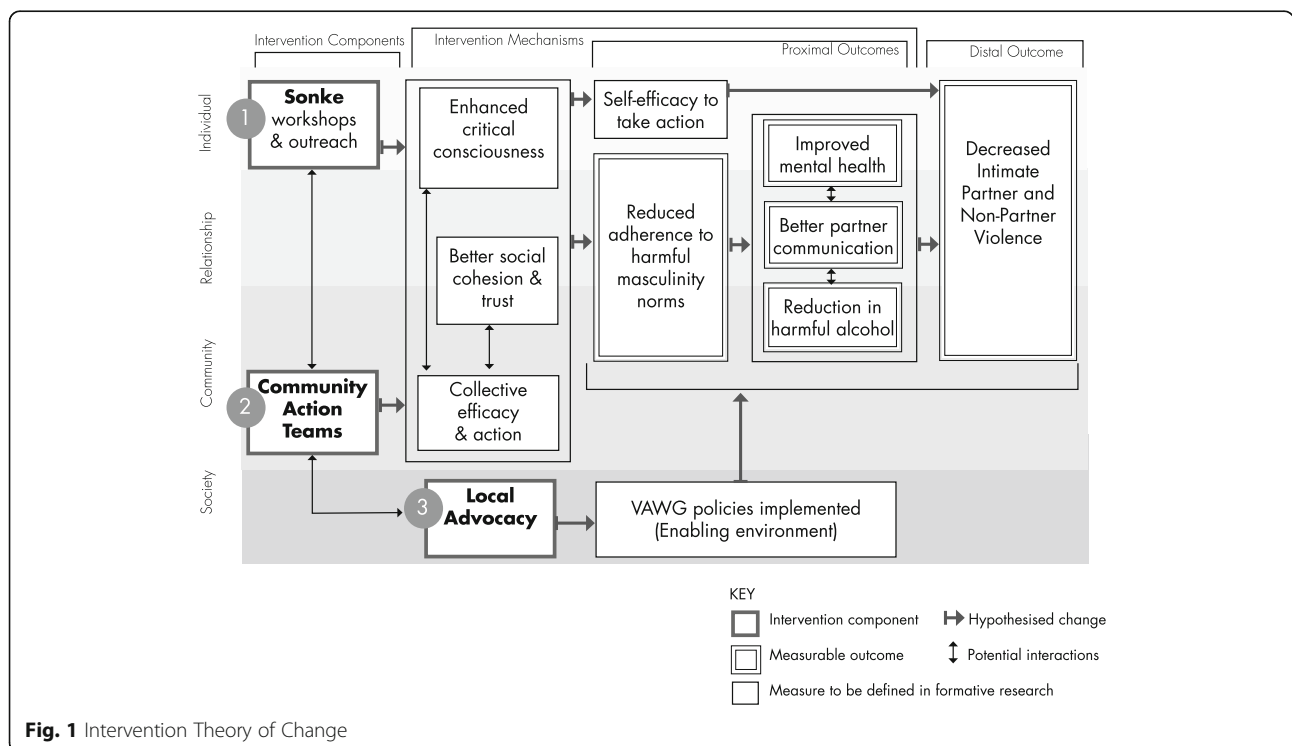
Intervention Components

Intervention Mechanisms

Proximal Outcomes

Distal Outcome

Individual

Relationship

Community

Society

1 **Sonke** workshops & outreach

Enhanced critical consciousness

Self-efficacy to take action

Improved mental health

Better partner communication

Reduction in harmful alcohol

Decreased Intimate Partner and Non-Partner Violence

Better social cohesion & trust

Reduced adherence to harmful masculinity norms

2 **Community Action Teams**

Collective efficacy & action

3 **Local Advocacy**

VAWG policies implemented (Enabling environment)

KEY

Intervention component

Hypothesised change

Measurable outcome

Potential interactions

Measure to be defined in formative research

**Fig. 1** Intervention Theory of Change